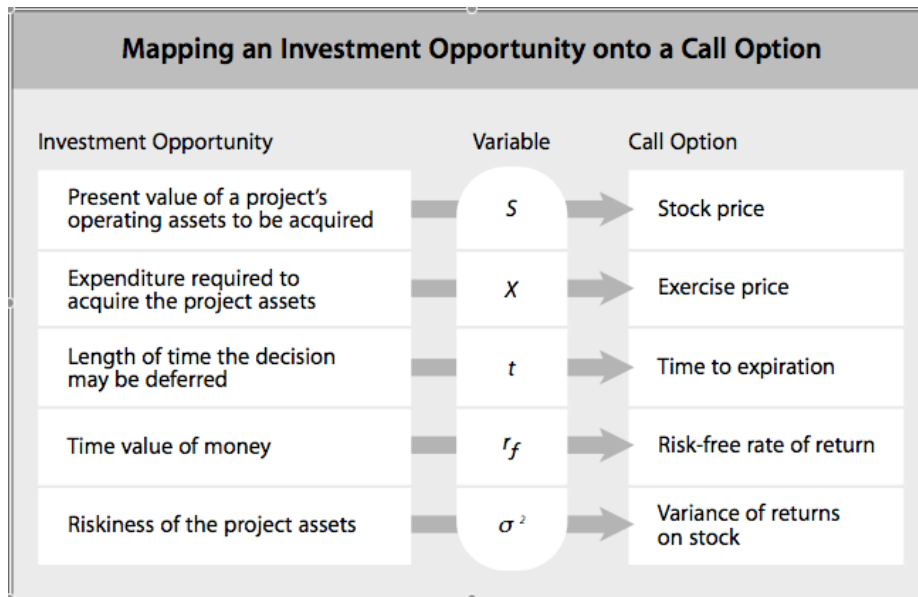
Mapping an Investment Opportunity onto a Call Option

| Investment Opportunity | Variable | Call Option |
|---|---|---|
| Present value of a project's operating assets to be acquired | $S$ | Stock price |
| Expenditure required to acquire the project assets | $X$ | Exercise price |
| Length of time the decision may be deferred | $t$ | Time to expiration |
| Time value of money | $r_f$ | Risk-free rate of return |
| Riskiness of the project assets | $\sigma^2$ | Variance of returns on stock |